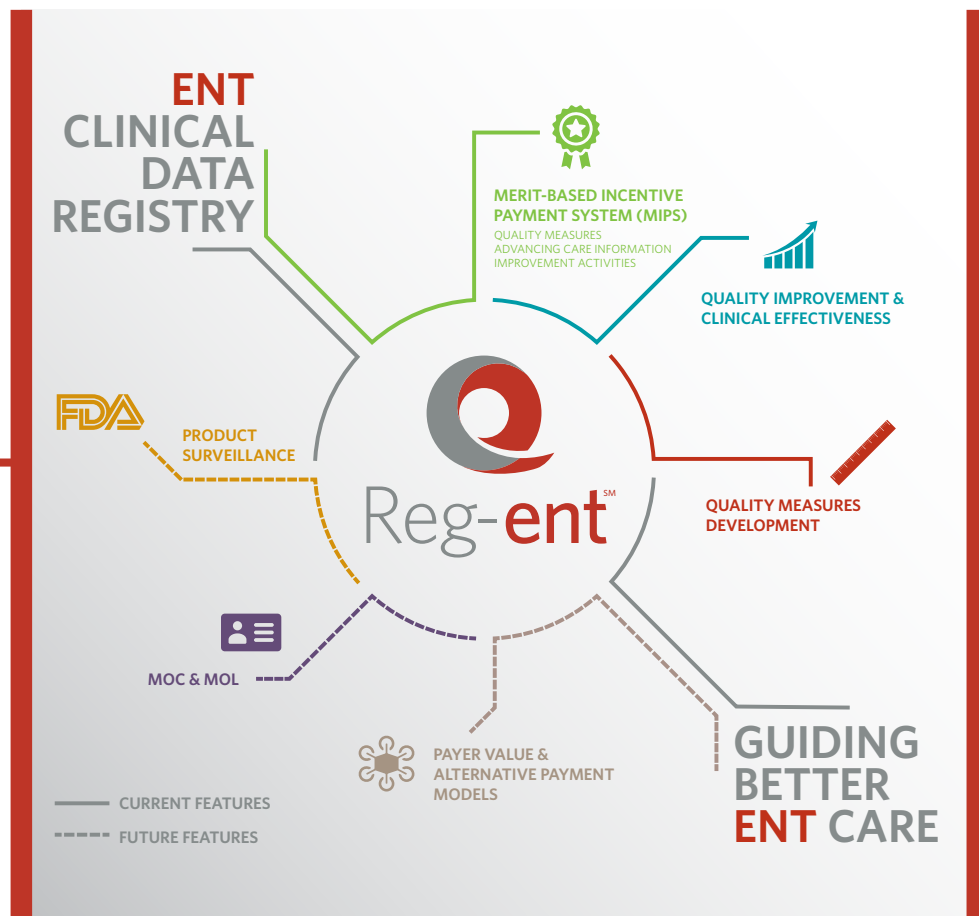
ENT CLINICAL DATA REGISTRY

MERIT-BASED INCENTIVE PAYMENT SYSTEM (MIPS)
QUALITY MEASURES
ADVANCING CARE INFORMATION
IMPROVEMENT ACTIVITIES

QUALITY IMPROVEMENT & CLINICAL EFFECTIVENESS

FDA

PRODUCT SURVEILLANCE

Reg-ent$^{SM}$

QUALITY MEASURES DEVELOPMENT

MOC & MOL

PAYER VALUE & ALTERNATIVE PAYMENT MODELS

GUIDING BETTER ENT CARE

CURRENT FEATURES
FUTURE FEATURES